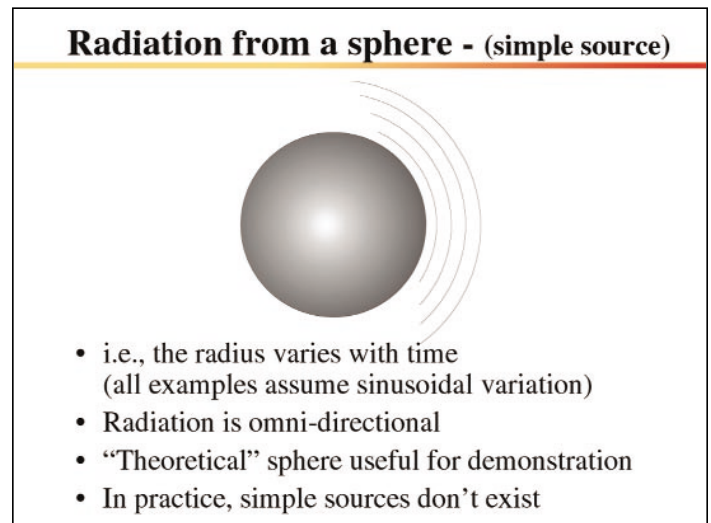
Radiation from a sphere - (simple source)

- i.e., the radius varies with time (all examples assume sinusoidal variation)
- Radiation is omni-directional
- “Theoretical” sphere useful for demonstration
- In practice, simple sources don’t exist